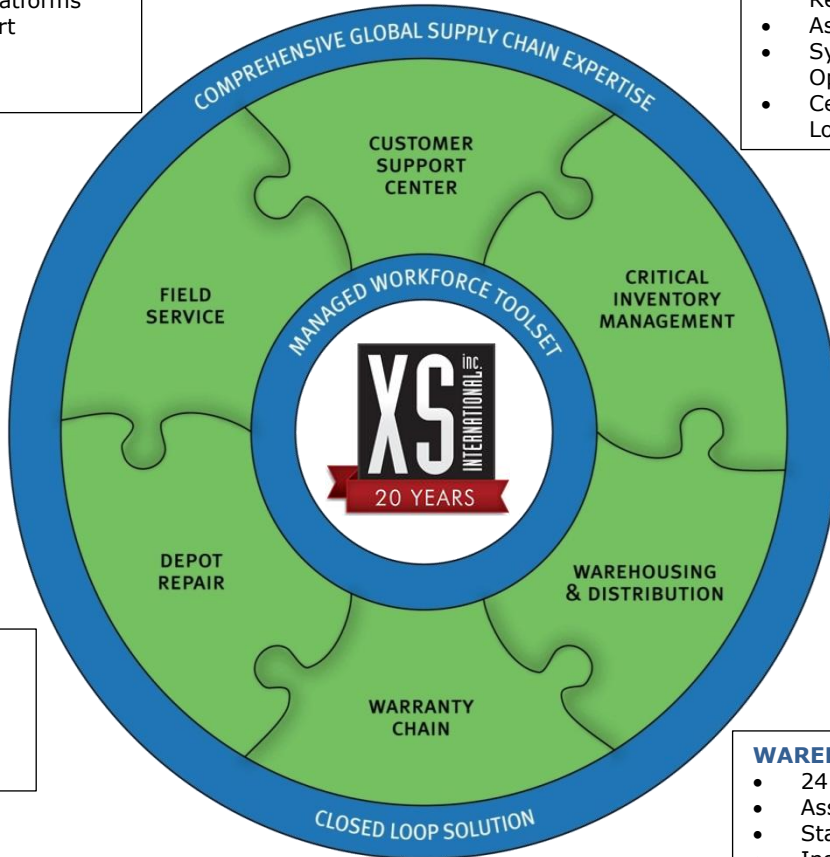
atforms
rt

Re
As
Sy
Op
Ce
Lo

COMPREHENSIVE GLOBAL SUPPLY CHAIN EXPERTISE

CUSTOMER SUPPORT CENTER

FIELD SERVICE

CRITICAL INVENTORY MANAGEMENT

MANAGED WORKFORCE TOOLSET

XS inc. INTERNATIONAL

20 YEARS

DEPOT REPAIR

WAREHOUSING & DISTRIBUTION

WARRANTY CHAIN

CLOSED LOOP SOLUTION

WARE
24
Ass
Sta
In